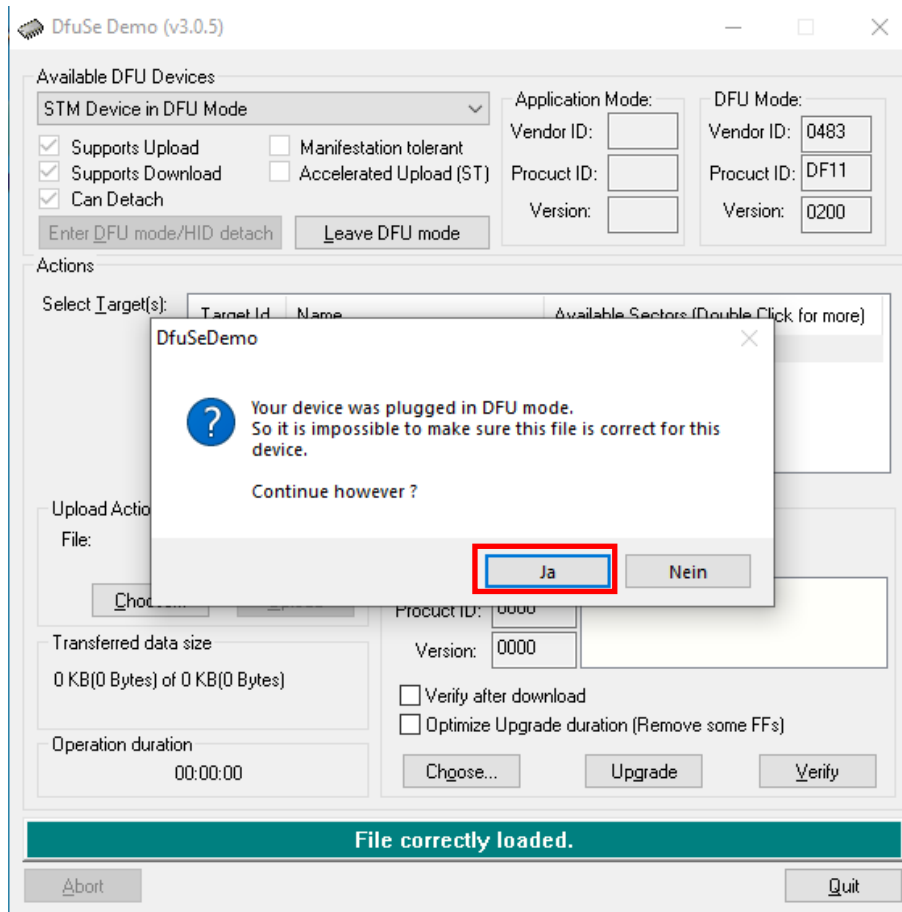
DfuSe Demo (v3.0.5)

Available DFU Devices

STM Device in DFU Mode

Supports Upload
Supports Download
Can Detach

Manifestation tolerant
Accelerated Upload (ST)

Enter DFU mode/HID detach

Leave DFU mode

Application Mode:
Vendor ID:
Procuct ID:
Version:

DFU Mode:
Vendor ID: 0483
Procuct ID: DF11
Version: 0200

Actions

Select Target(s):

Target Id
Name
Available Sectors (Double Click for more)

DfuSeDemo

Your device was plugged in DFU mode.
So it is impossible to make sure this file is correct for this device.

Continue however ?

Ja
Nein

Upload Actio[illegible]
File:

Cho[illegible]

Procuct ID: 0000
Version: 0000

Transferred data size
0 KB(0 Bytes) of 0 KB(0 Bytes)

Operation duration
00:00:00

Verify after download
Optimize Upgrade duration (Remove some FFs)

Choose...
Upgrade
Verify

File correctly loaded.

Abort
Quit